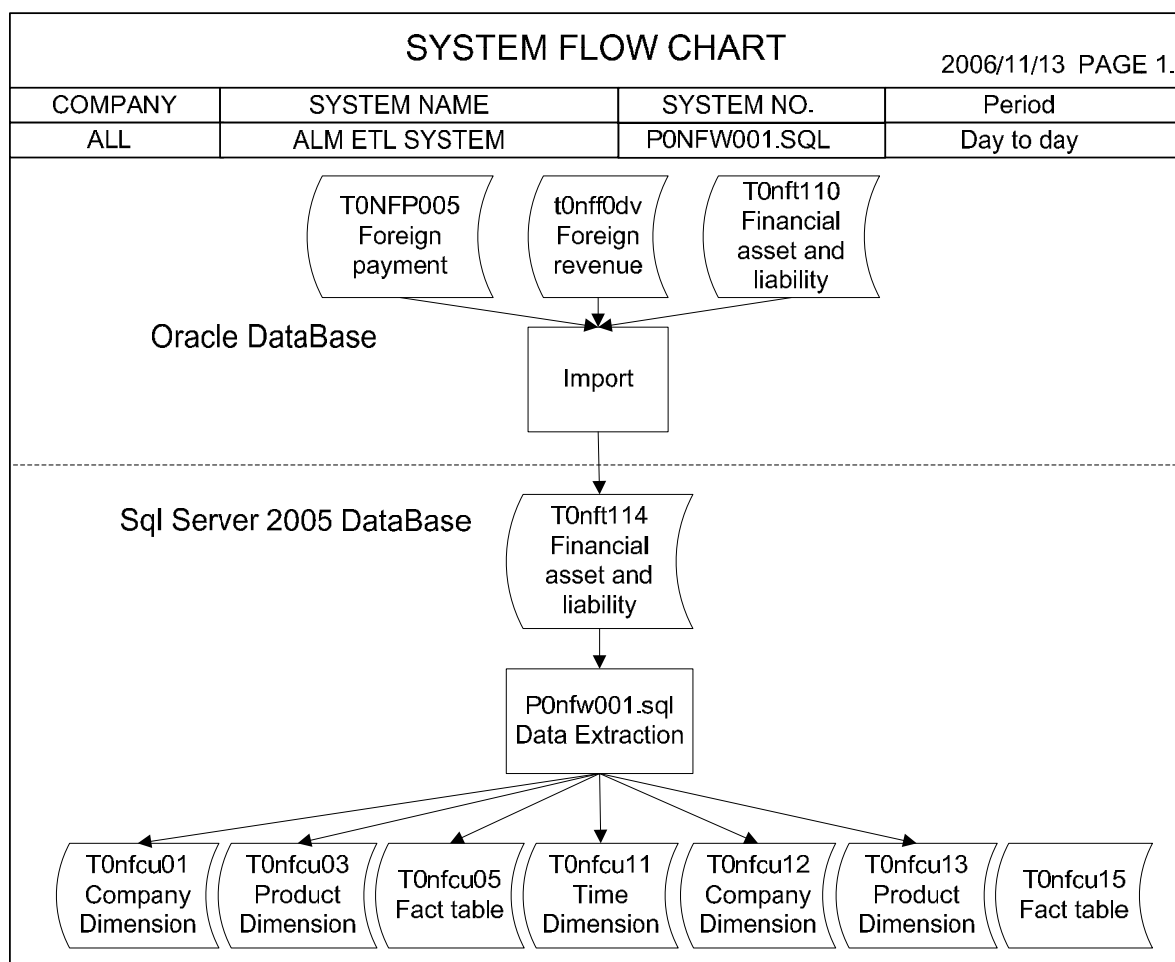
SYSTEM FLOW CHART

2006/11/13 PAGE 1.

| COMPANY | SYSTEM NAME | SYSTEM NO. | Period |
|---|---|---|---|
| ALL | ALM ETL SYSTEM | P0NFW001.SQL | Day to day |

T0NFP005 Foreign payment

t0nff0dv Foreign revenue

T0nft110 Financial asset and liability

Oracle DataBase

Import

Sql Server 2005 DataBase

T0nft114 Financial asset and liability

P0nfw001.sql Data Extraction

T0nfcu01 Company Dimension

T0nfcu03 Product Dimension

T0nfcu05 Fact table

T0nfcu11 Time Dimension

T0nfcu12 Company Dimension

T0nfcu13 Product Dimension

T0nfcu15 Fact table